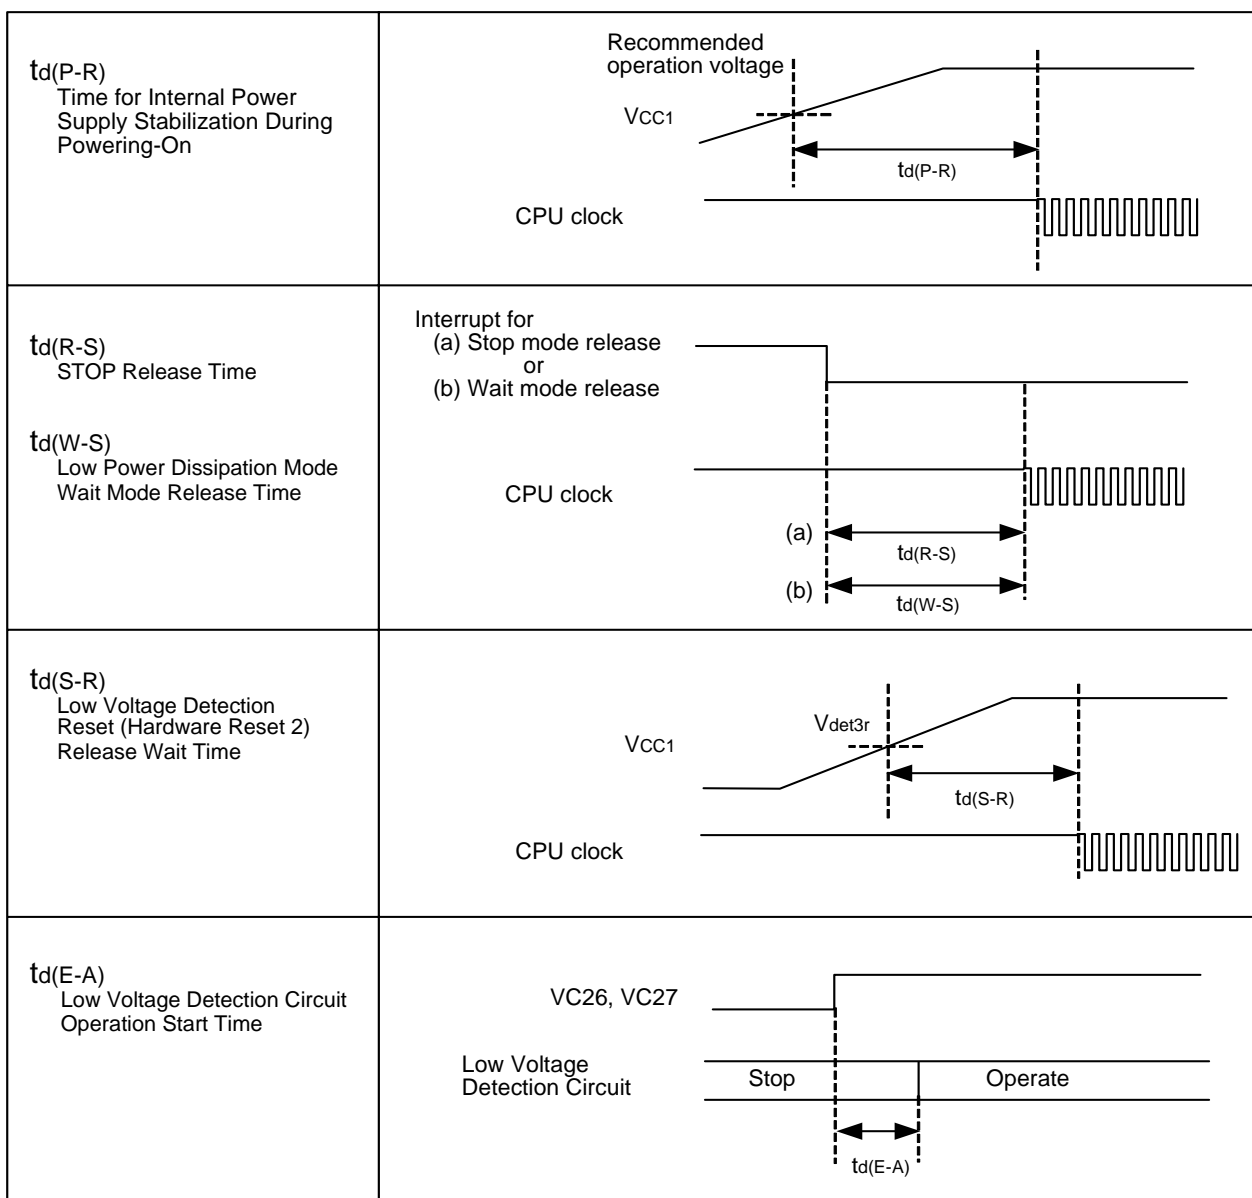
| | |
|---|---|
| $t_{d(P-R)}$ Time for Internal Power Supply Stabilization During Powering-On | Recommended operation voltage $V_{CC1}$ $t_{d(P-R)}$ CPU clock |
| $t_{d(R-S)}$ STOP Release Time $t_{d(W-S)}$ Low Power Dissipation Mode Wait Mode Release Time | Interrupt for (a) Stop mode release or (b) Wait mode release CPU clock (a) $t_{d(R-S)}$ (b) $t_{d(W-S)}$ |
| $t_{d(S-R)}$ Low Voltage Detection Reset (Hardware Reset 2) Release Wait Time | $V_{det3r}$ $V_{CC1}$ $t_{d(S-R)}$ CPU clock |
| $t_{d(E-A)}$ Low Voltage Detection Circuit Operation Start Time | VC26, VC27 Low Voltage Detection Circuit Stop Operate $t_{d(E-A)}$ |